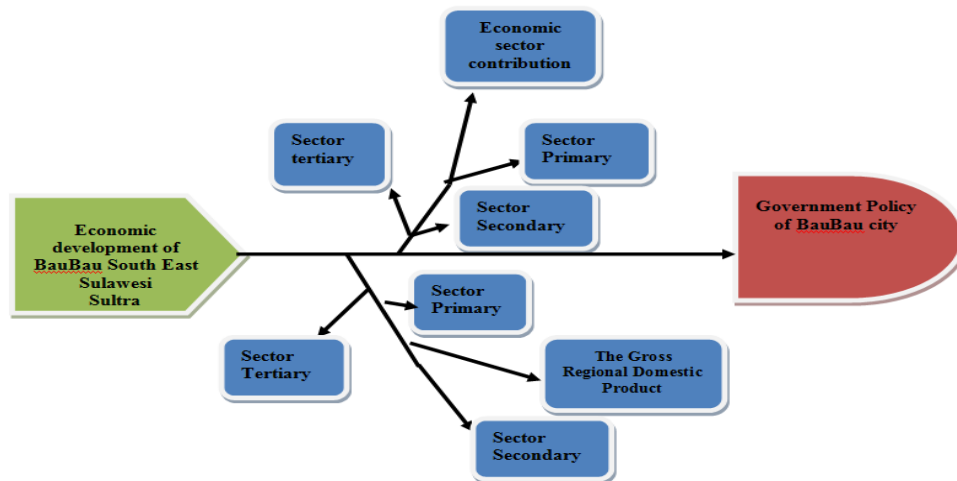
Economic development of BauBau South East Sulawesi Sultra

Economic sector contribution

Sector tertiary

Sector Primary

Sector Secondary

Government Policy of BauBau city

Sector Primary

Sector Tertiary

The Gross Regional Domestic Product

Sector Secondary